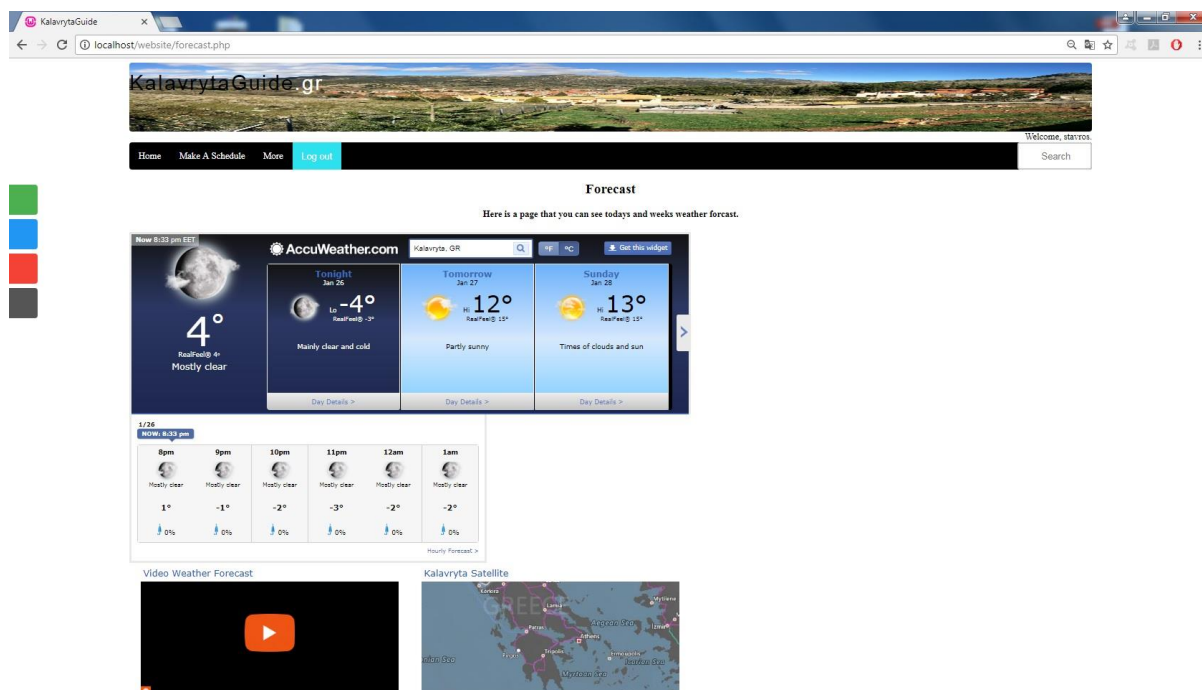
KalavrytaGuide ×

localhost/website/forecast.php

KalavrytaGuide.gr

Welcome, stavros.

Home Make A Schedule More Log out

Search

Forecast

Here is a page that you can see todays and weeks weather forcast.

Now 8:33 pm EET

AccuWeather.com

Kalavryta, GR

°F °C

Get this widget

4°

RealFeel® 4°

Mostly clear

Tonight
Jan 26
Lo -4°
RealFeel® -3°
Mainly clear and cold
Day Details >

Tomorrow
Jan 27
Hi 12°
RealFeel® 15°
Partly sunny
Day Details >

Sunday
Jan 28
Hi 13°
RealFeel® 15°
Times of clouds and sun
Day Details >

1/26
NOW: 8:33 pm

| 8pm | 9pm | 10pm | 11pm | 12am | 1am |
|---|---|---|---|---|---|
| Mostly clear | Mostly clear | Mostly clear | Mostly clear | Mostly clear | Mostly clear |
| 1° | -1° | -2° | -3° | -2° | -2° |
| 0% | 0% | 0% | 0% | 0% | 0% |

Hourly Forecast >

Video Weather Forecast

Kalavryta Satellite

GREECE

Aegean Sea

Patras

Athens

Larisa

Mytilene

Izmir

Tripolis

Ionian Sea

Myrtoan Sea